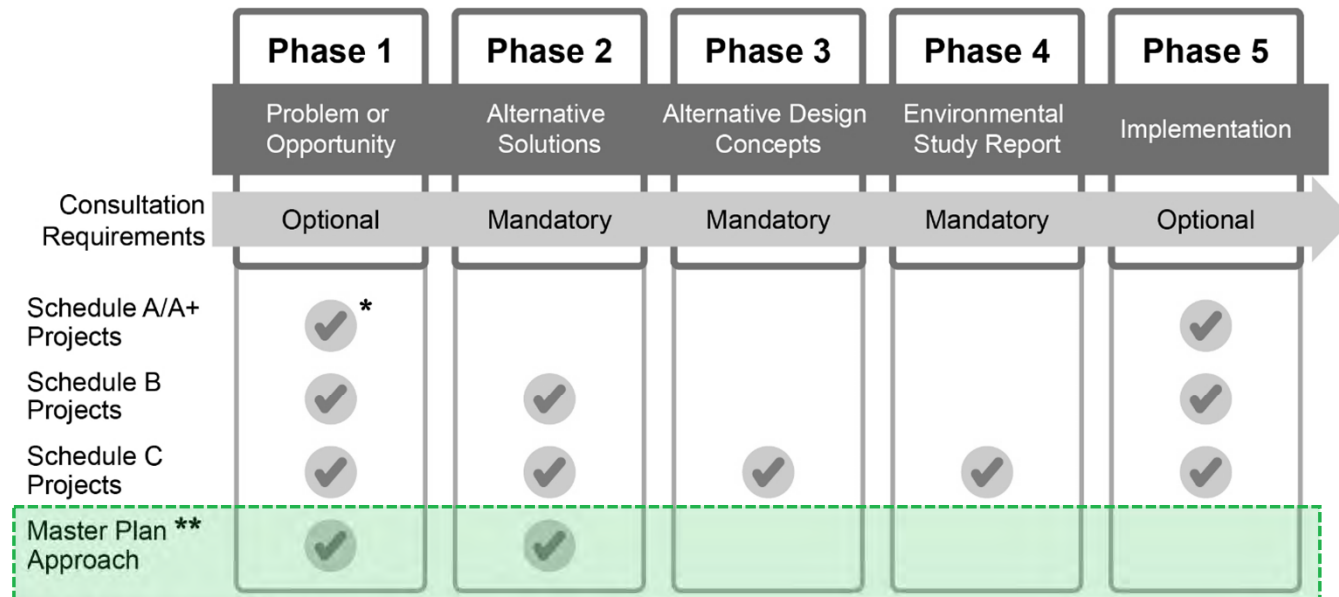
|  | Phase 1 | Phase 2 | Phase 3 | Phase 4 | Phase 5 |
|---|---|---|---|---|---|
|  | Problem or Opportunity | Alternative Solutions | Alternative Design Concepts | Environmental Study Report | Implementation |
| Consultation Requirements | Optional | Mandatory | Mandatory | Mandatory | Optional |
| Schedule A/A+ Projects | ✔ * |  |  |  | ✔ |
| Schedule B Projects | ✔ | ✔ |  |  | ✔ |
| Schedule C Projects | ✔ | ✔ | ✔ | ✔ | ✔ |
| Master Plan ** Approach | ✔ | ✔ |  |  |  |